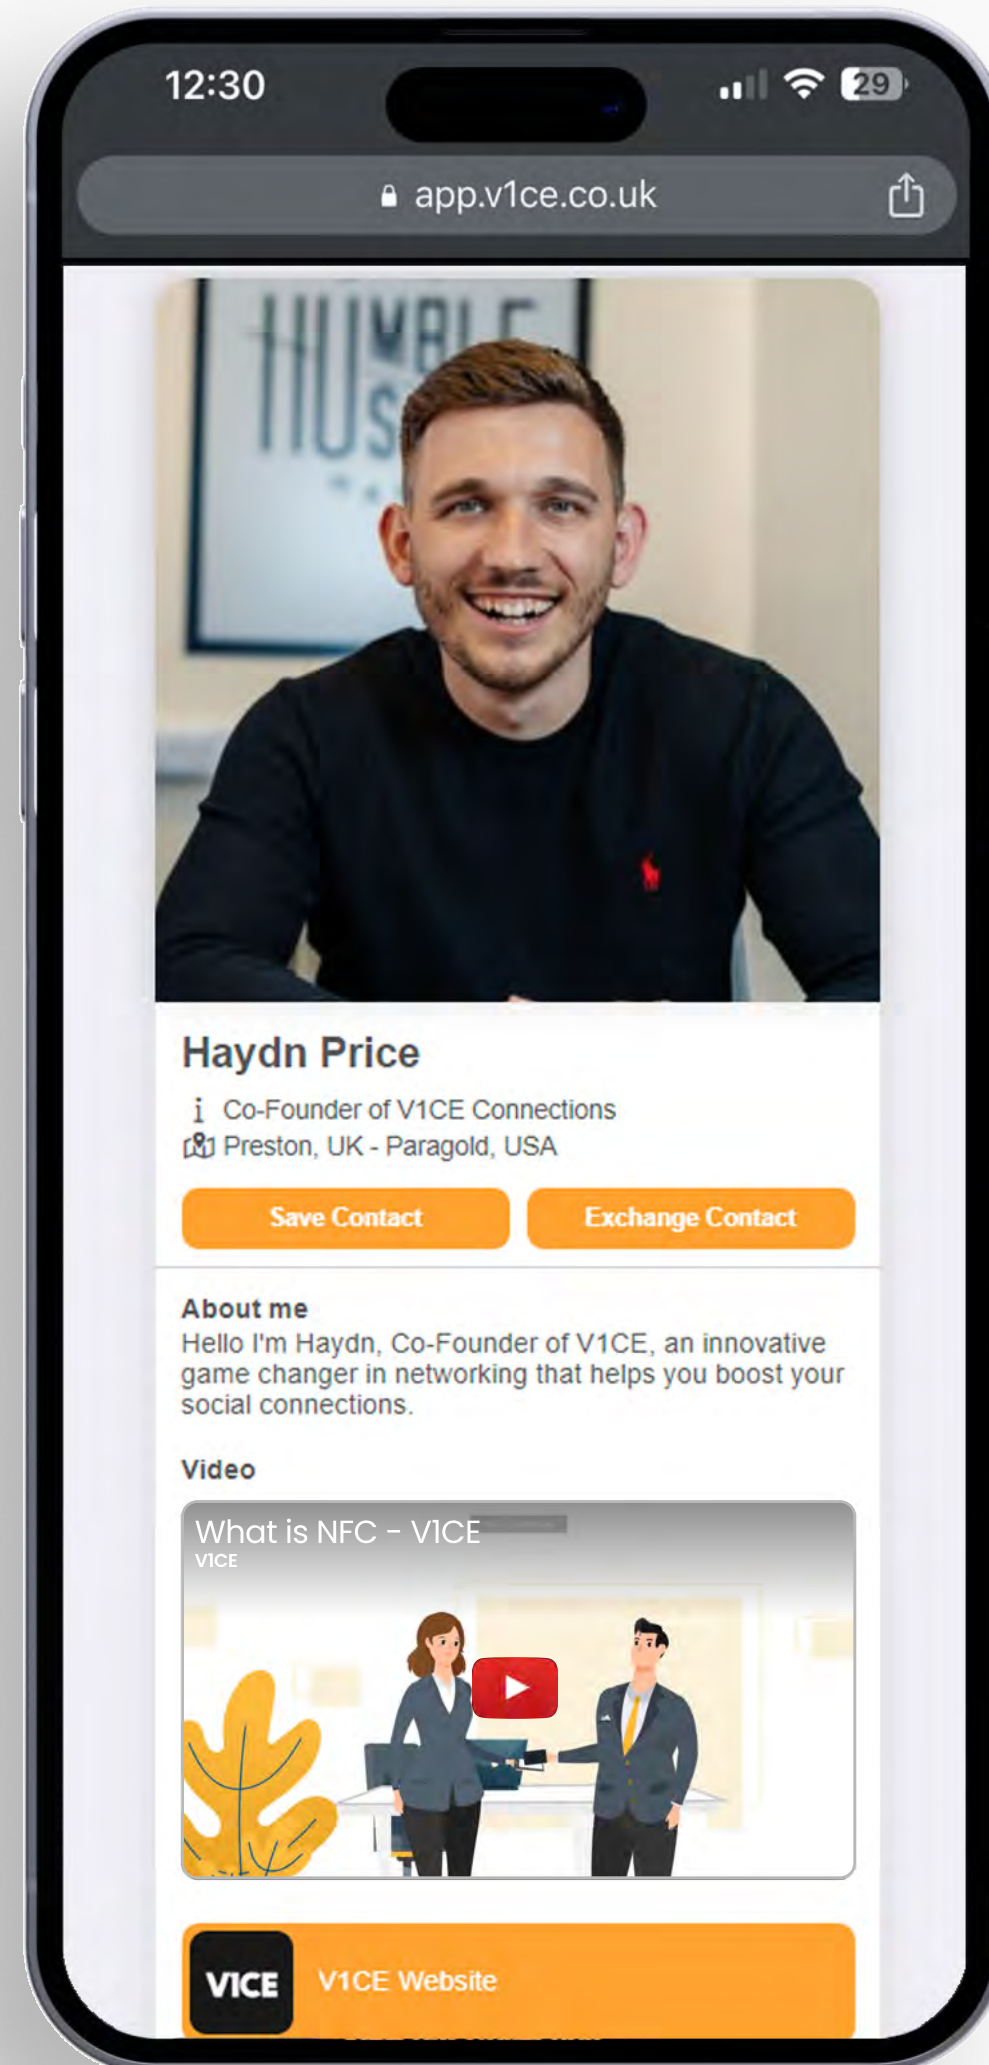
12:30

29

app.v1ce.co.uk

HUMBLE

Haydn Price

Co-Founder of V1CE Connections
Preston, UK - Paragold, USA

Save Contact

Exchange Contact

About me
Hello I'm Haydn, Co-Founder of V1CE, an innovative game changer in networking that helps you boost your social connections.

Video

What is NFC - V1CE
V1CE

V1CE

V1CE Website